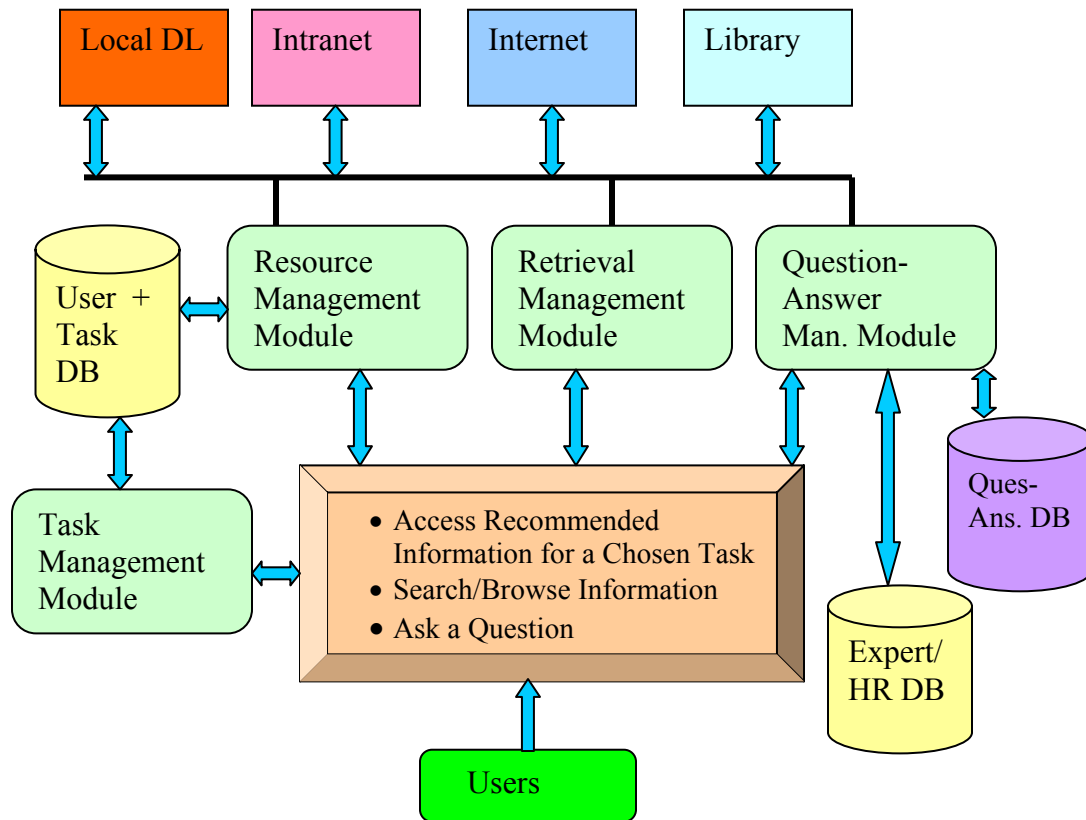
Local DL

Intranet

Internet

Library

User + Task DB

Resource Management Module

Retrieval Management Module

Question-Answer Man. Module

Ques-Ans. DB

Task Management Module

• Access Recommended Information for a Chosen Task
• Search/Browse Information
• Ask a Question

Expert/ HR DB

Users